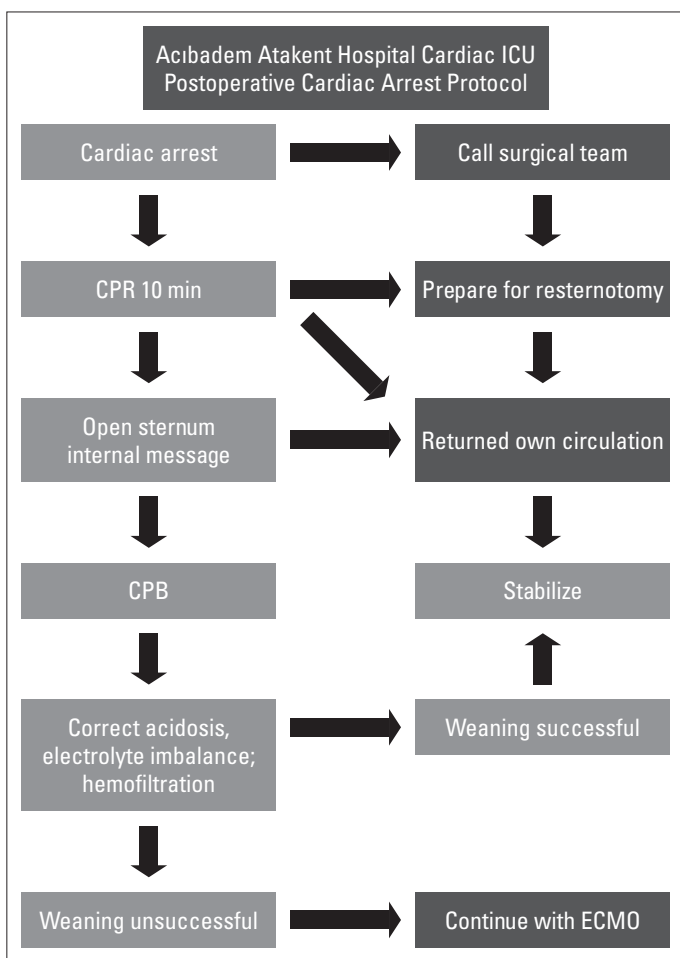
Acıbadem Atakent Hospital Cardiac ICU
Postoperative Cardiac Arrest Protocol

Cardiac arrest

Call surgical team

CPR 10 min

Prepare for resternotomy

Open sternum internal message

Returned own circulation

CPB

Stabilize

Correct acidosis, electrolyte imbalance; hemofiltration

Weaning successful

Weaning unsuccessful

Continue with ECMO